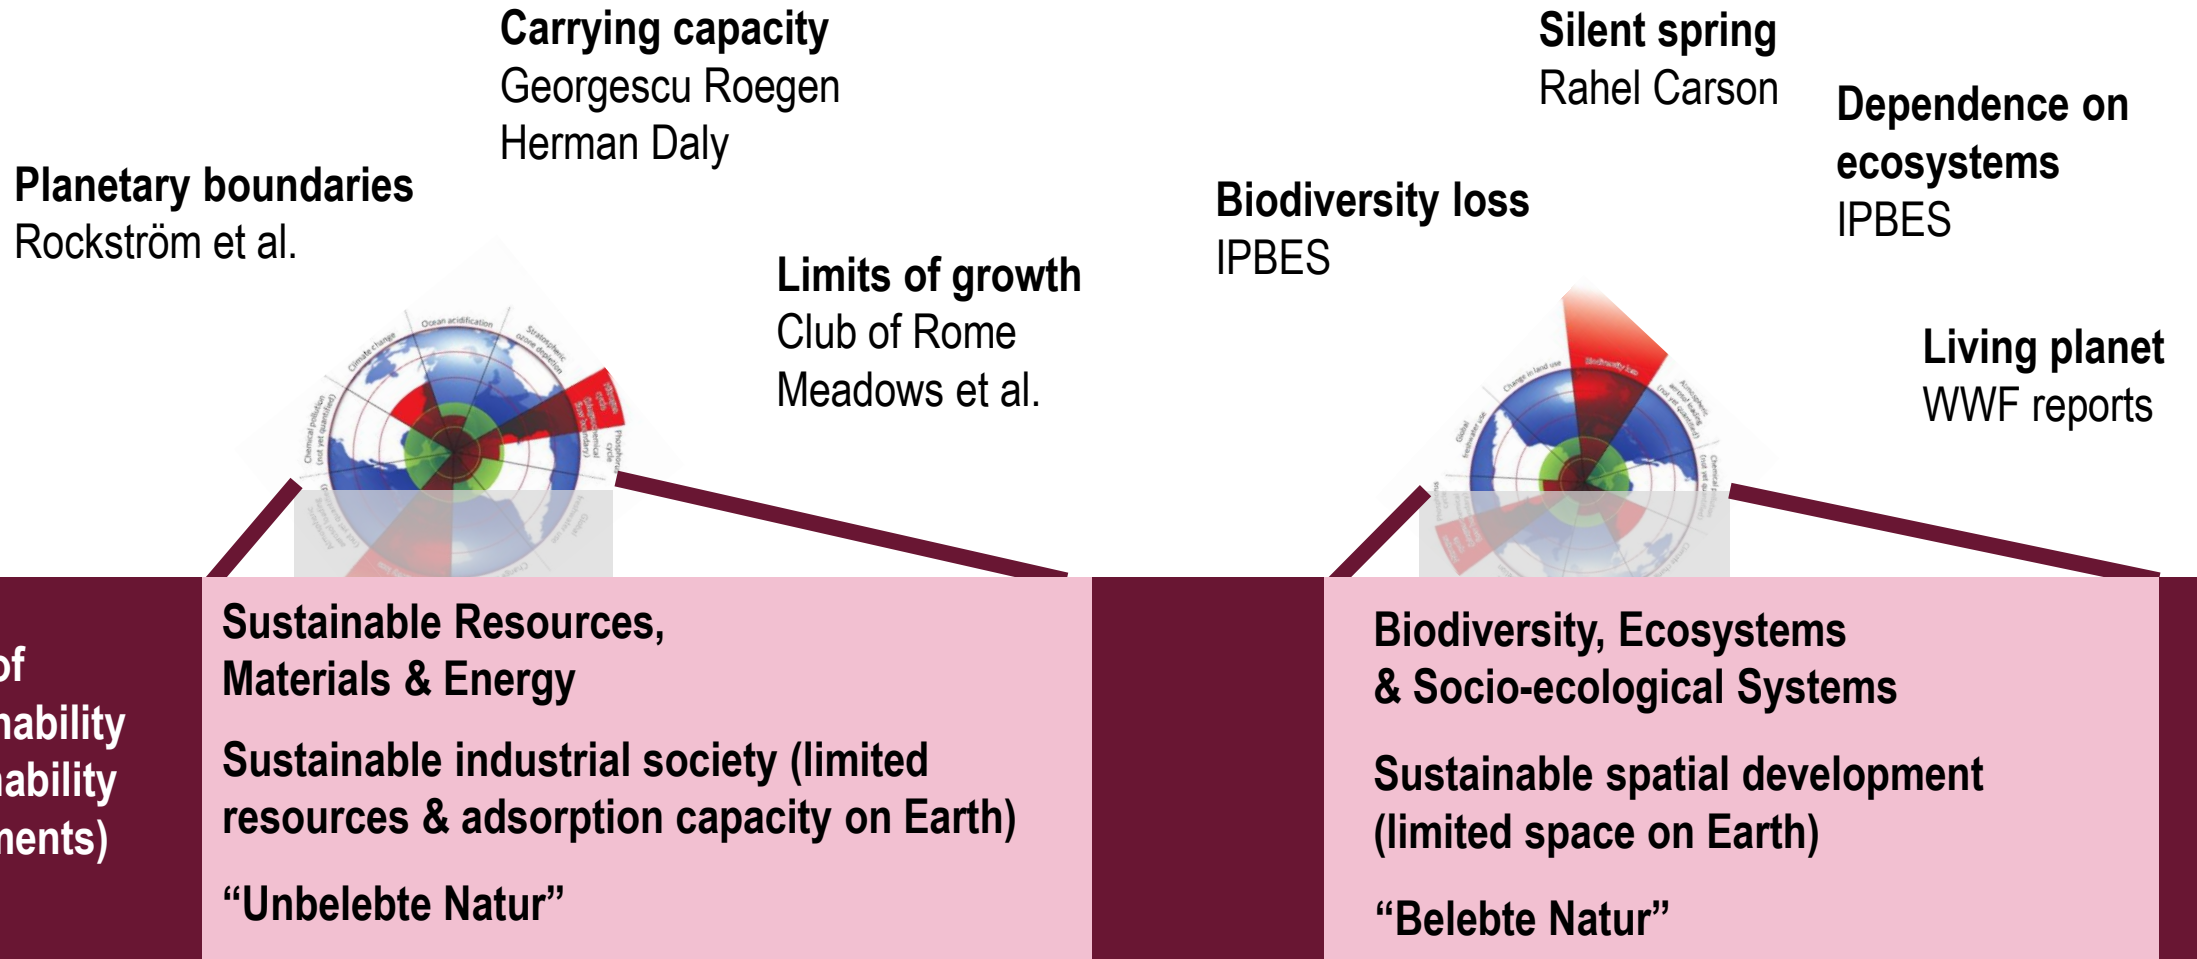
Carrying capacity
Georgescu Roegen
Herman Daly

Planetary boundaries
Rockström et al.

Limits of growth
Club of Rome
Meadows et al.

Silent spring
Rahel Carson

Dependence on ecosystems
IPBES

Biodiversity loss
IPBES

Living planet
WWF reports

Ocean acidification
Climate change
Stratospheric ozone depletion
Nitrogen cycle
Phosphorus cycle
Chemical pollution (not yet quantified)

Biodiversity loss
Change in land use
Atmospheric aerosol loading (not yet quantified)
Global freshwater use
Chemical pollution (not yet quantified)

of
nability
ability
nents)

Sustainable Resources, Materials & Energy

Sustainable industrial society (limited resources & adsorption capacity on Earth)

“Unbelebte Natur”

Biodiversity, Ecosystems & Socio-ecological Systems

Sustainable spatial development (limited space on Earth)

“Belebte Natur”